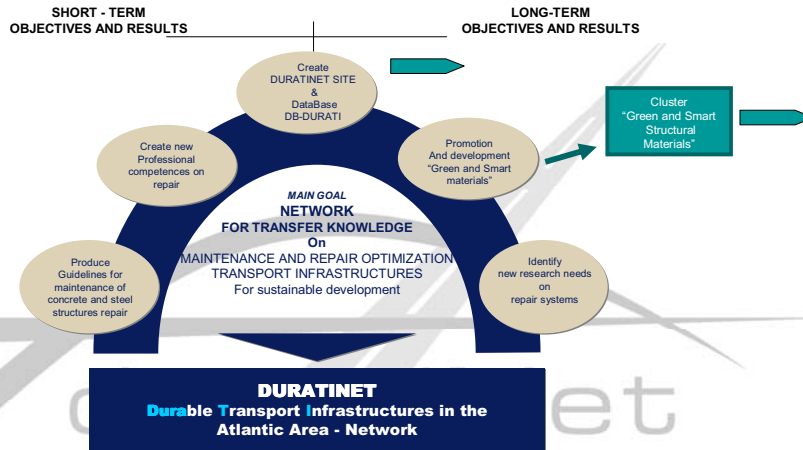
SHORT - TERM
OBJECTIVES AND RESULTS

LONG-TERM
OBJECTIVES AND RESULTS

Create
DURATINET SITE
&
DataBase
DB-DURATI

Cluster
"Green and Smart Structural Materials"

Create new Professional competences on repair

Promotion And development "Green and Smart materials"

MAIN GOAL
NETWORK
FOR TRANSFER KNOWLEDGE
On
MAINTENANCE AND REPAIR OPTIMIZATION
TRANSPORT INFRASTRUCTURES
For sustainable development

Produce Guidelines for maintenance of concrete and steel structures repair

Identify new research needs on repair systems

DURATINET
Durable Transport Infrastructures in the Atlantic Area - Network